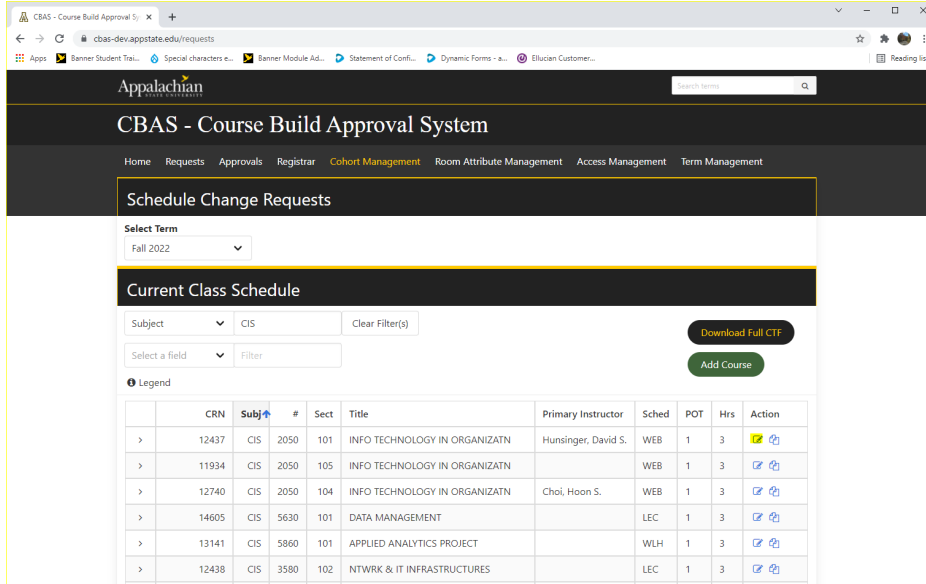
CBAS - Course Build Approval Sy ×  +

cbas-dev.appstate.edu/requests

Apps  Banner Student Trai...  Special characters e...  Banner Module Ad...  Statement of Confi...  Dynamic Forms - a...  Ellucian Customer...  Reading list

Appalachian STATE UNIVERSITY

Search terms

CBAS - Course Build Approval System

Home  Requests  Approvals  Registrar  Cohort Management  Room Attribute Management  Access Management  Term Management

Schedule Change Requests

Select Term
Fall 2022

Current Class Schedule

Subject  CIS  Clear Filter(s)

Select a field  Filter

Download Full CTF

Add Course

Legend

| | CRN | Subj | # | Sect | Title | Primary Instructor | Sched | POT | Hrs | Action |
|---|---|---|---|---|---|---|---|---|---|---|
| › | 12437 | CIS | 2050 | 101 | INFO TECHNOLOGY IN ORGANIZATN | Hunsinger, David S. | WEB | 1 | 3 | |
| › | 11934 | CIS | 2050 | 105 | INFO TECHNOLOGY IN ORGANIZATN | | WEB | 1 | 3 | |
| › | 12740 | CIS | 2050 | 104 | INFO TECHNOLOGY IN ORGANIZATN | Choi, Hoon S. | WEB | 1 | 3 | |
| › | 14605 | CIS | 5630 | 101 | DATA MANAGEMENT | | LEC | 1 | 3 | |
| › | 13141 | CIS | 5860 | 101 | APPLIED ANALYTICS PROJECT | | WLH | 1 | 3 | |
| › | 12438 | CIS | 3580 | 102 | NTWRK & IT INFRASTRUCTURES | | LEC | 1 | 3 | |